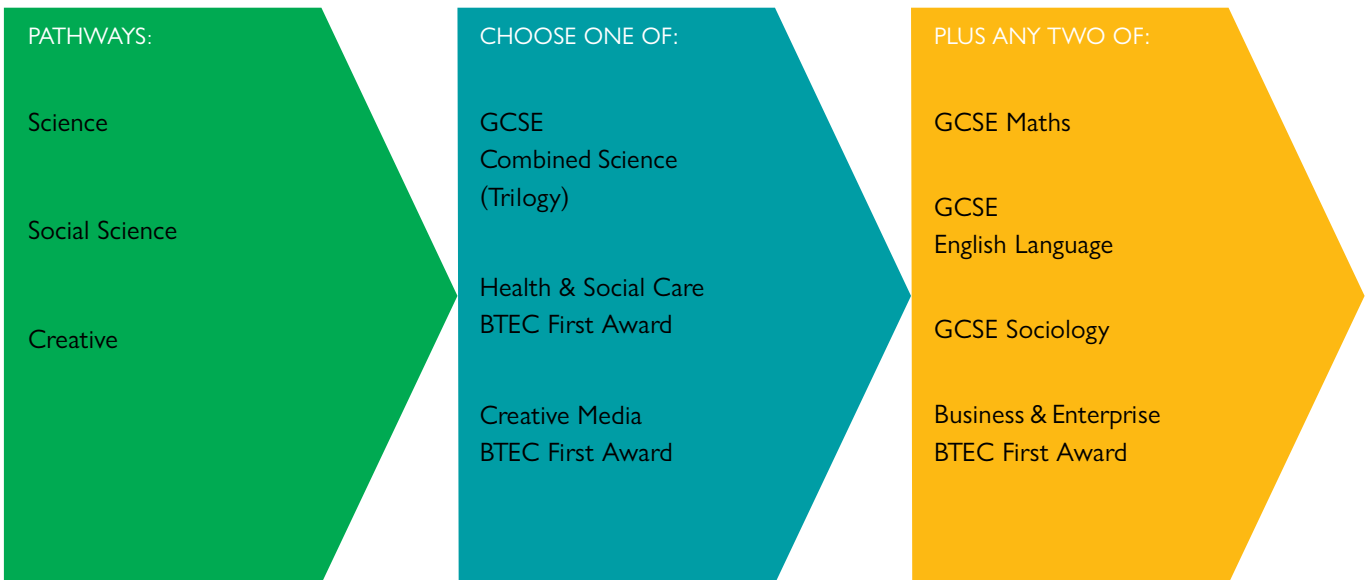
PATHWAYS:

Science

Social Science

Creative

CHOOSE ONE OF:

GCSE
Combined Science
(Trilogy)

Health & Social Care
BTEC First Award

Creative Media
BTEC First Award

PLUS ANY TWO OF:

GCSE Maths

GCSE
English Language

GCSE Sociology

Business & Enterprise
BTEC First Award